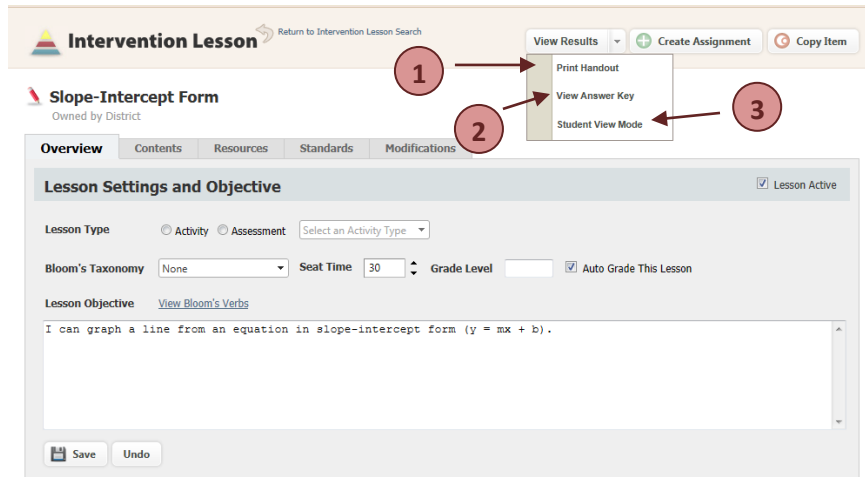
Intervention Lesson
Return to Intervention Lesson Search

View Results
Create Assignment
Copy Item

Print Handout
View Answer Key
Student View Mode

1
2
3

Slope-Intercept Form
Owned by District

Overview
Contents
Resources
Standards
Modifications

Lesson Settings and Objective
Lesson Active

Lesson Type
Activity
Assessment
Select an Activity Type

Bloom's Taxonomy
None
Seat Time
30
Grade Level
Auto Grade This Lesson

Lesson Objective
View Bloom's Verbs

I can graph a line from an equation in slope-intercept form (y = mx + b).

Save
Undo